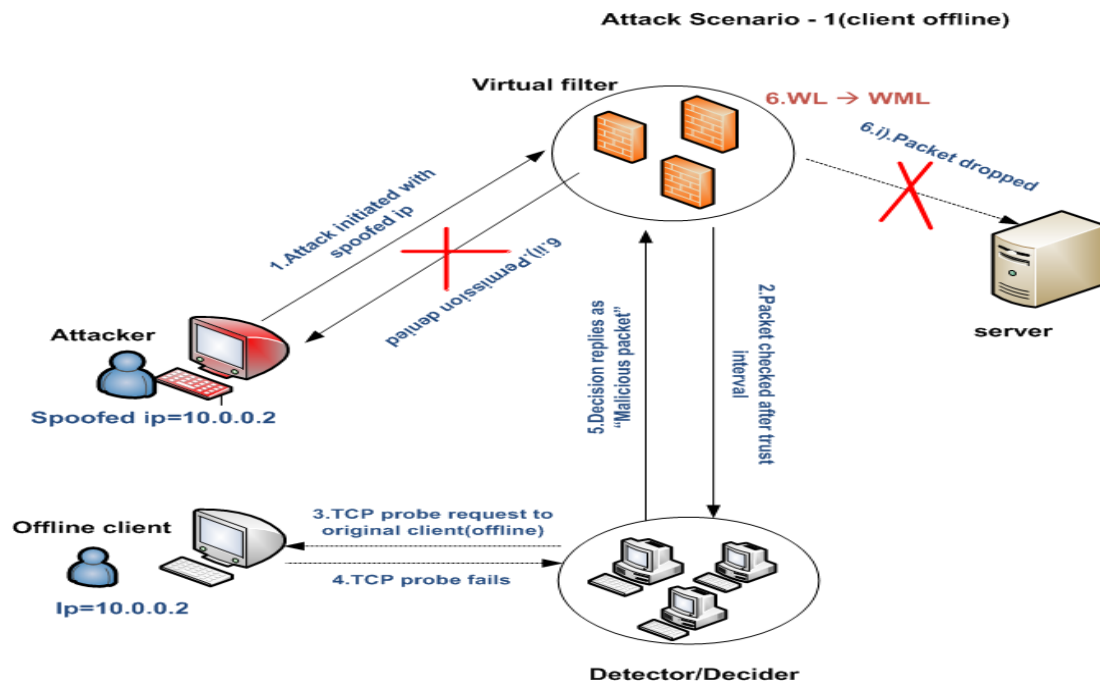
Attack Scenario - 1(client offline)

Virtual filter

6.WL → WML

6.i).Packet dropped

1.Attack initiated with spoofed ip

6.ii).Permission denied

server

Attacker

Spoofed ip=10.0.0.2

5.Decision replies as "Malicious packet"

2.Packet checked after trust interval

Offline client

Ip=10.0.0.2

3.TCP probe request to original client(offline)

4.TCP probe fails

Detector/Decider